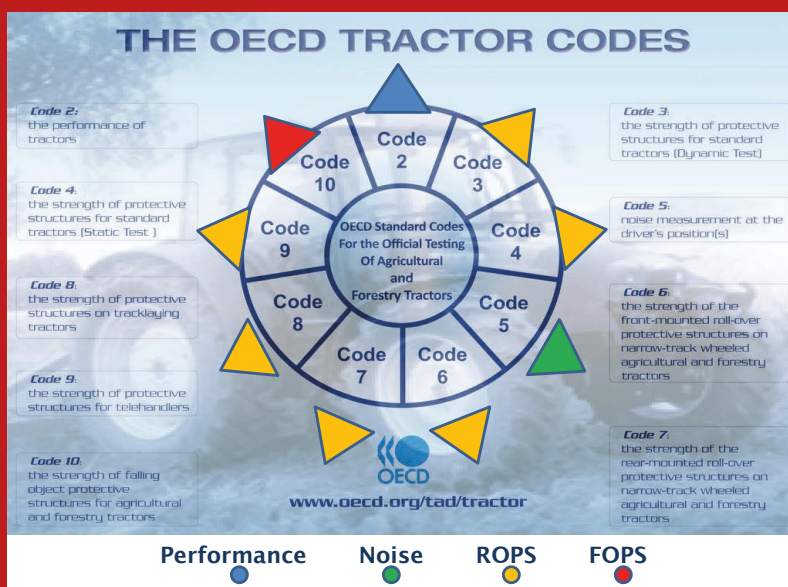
THE OECD TRACTOR CODES

Code 2: the performance of tractors

Code 4: the strength of protective structures for standard tractors (Static Test )

Code 8: the strength of protective structures on tracklaying tractors

Code 9: the strength of protective structures for telehandlers

Code 10: the strength of falling object protective structures for agricultural and forestry tractors

Code 2

Code 3

Code 4

Code 5

Code 6

Code 7

Code 8

Code 9

Code 10

OECD Standard Codes For the Official Testing Of Agricultural and Forestry Tractors

Code 3: the strength of protective structures for standard tractors (Dynamic Test)

Code 5: noise measurement at the driver's position(s)

Code 6: the strength of the front-mounted roll-over protective structures on narrow-track wheeled agricultural and forestry tractors

Code 7: the strength of the rear-mounted roll-over protective structures on narrow-track wheeled agricultural and forestry tractors

OECD

www.oecd.org/tad/tractor

Performance Noise ROPS FOPS